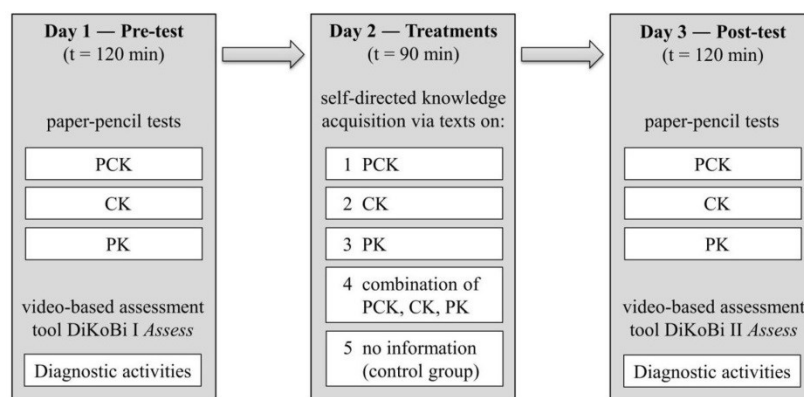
Day 1 — Pre-test
(t = 120 min)

paper-pencil tests

PCK

CK

PK

video-based assessment tool DiKoBi I *Assess*

Diagnostic activities

Day 2 — Treatments
(t = 90 min)

self-directed knowledge acquisition via texts on:

1 PCK

2 CK

3 PK

4 combination of PCK, CK, PK

5 no information (control group)

Day 3 — Post-test
(t = 120 min)

paper-pencil tests

PCK

CK

PK

video-based assessment tool DiKoBi II *Assess*

Diagnostic activities